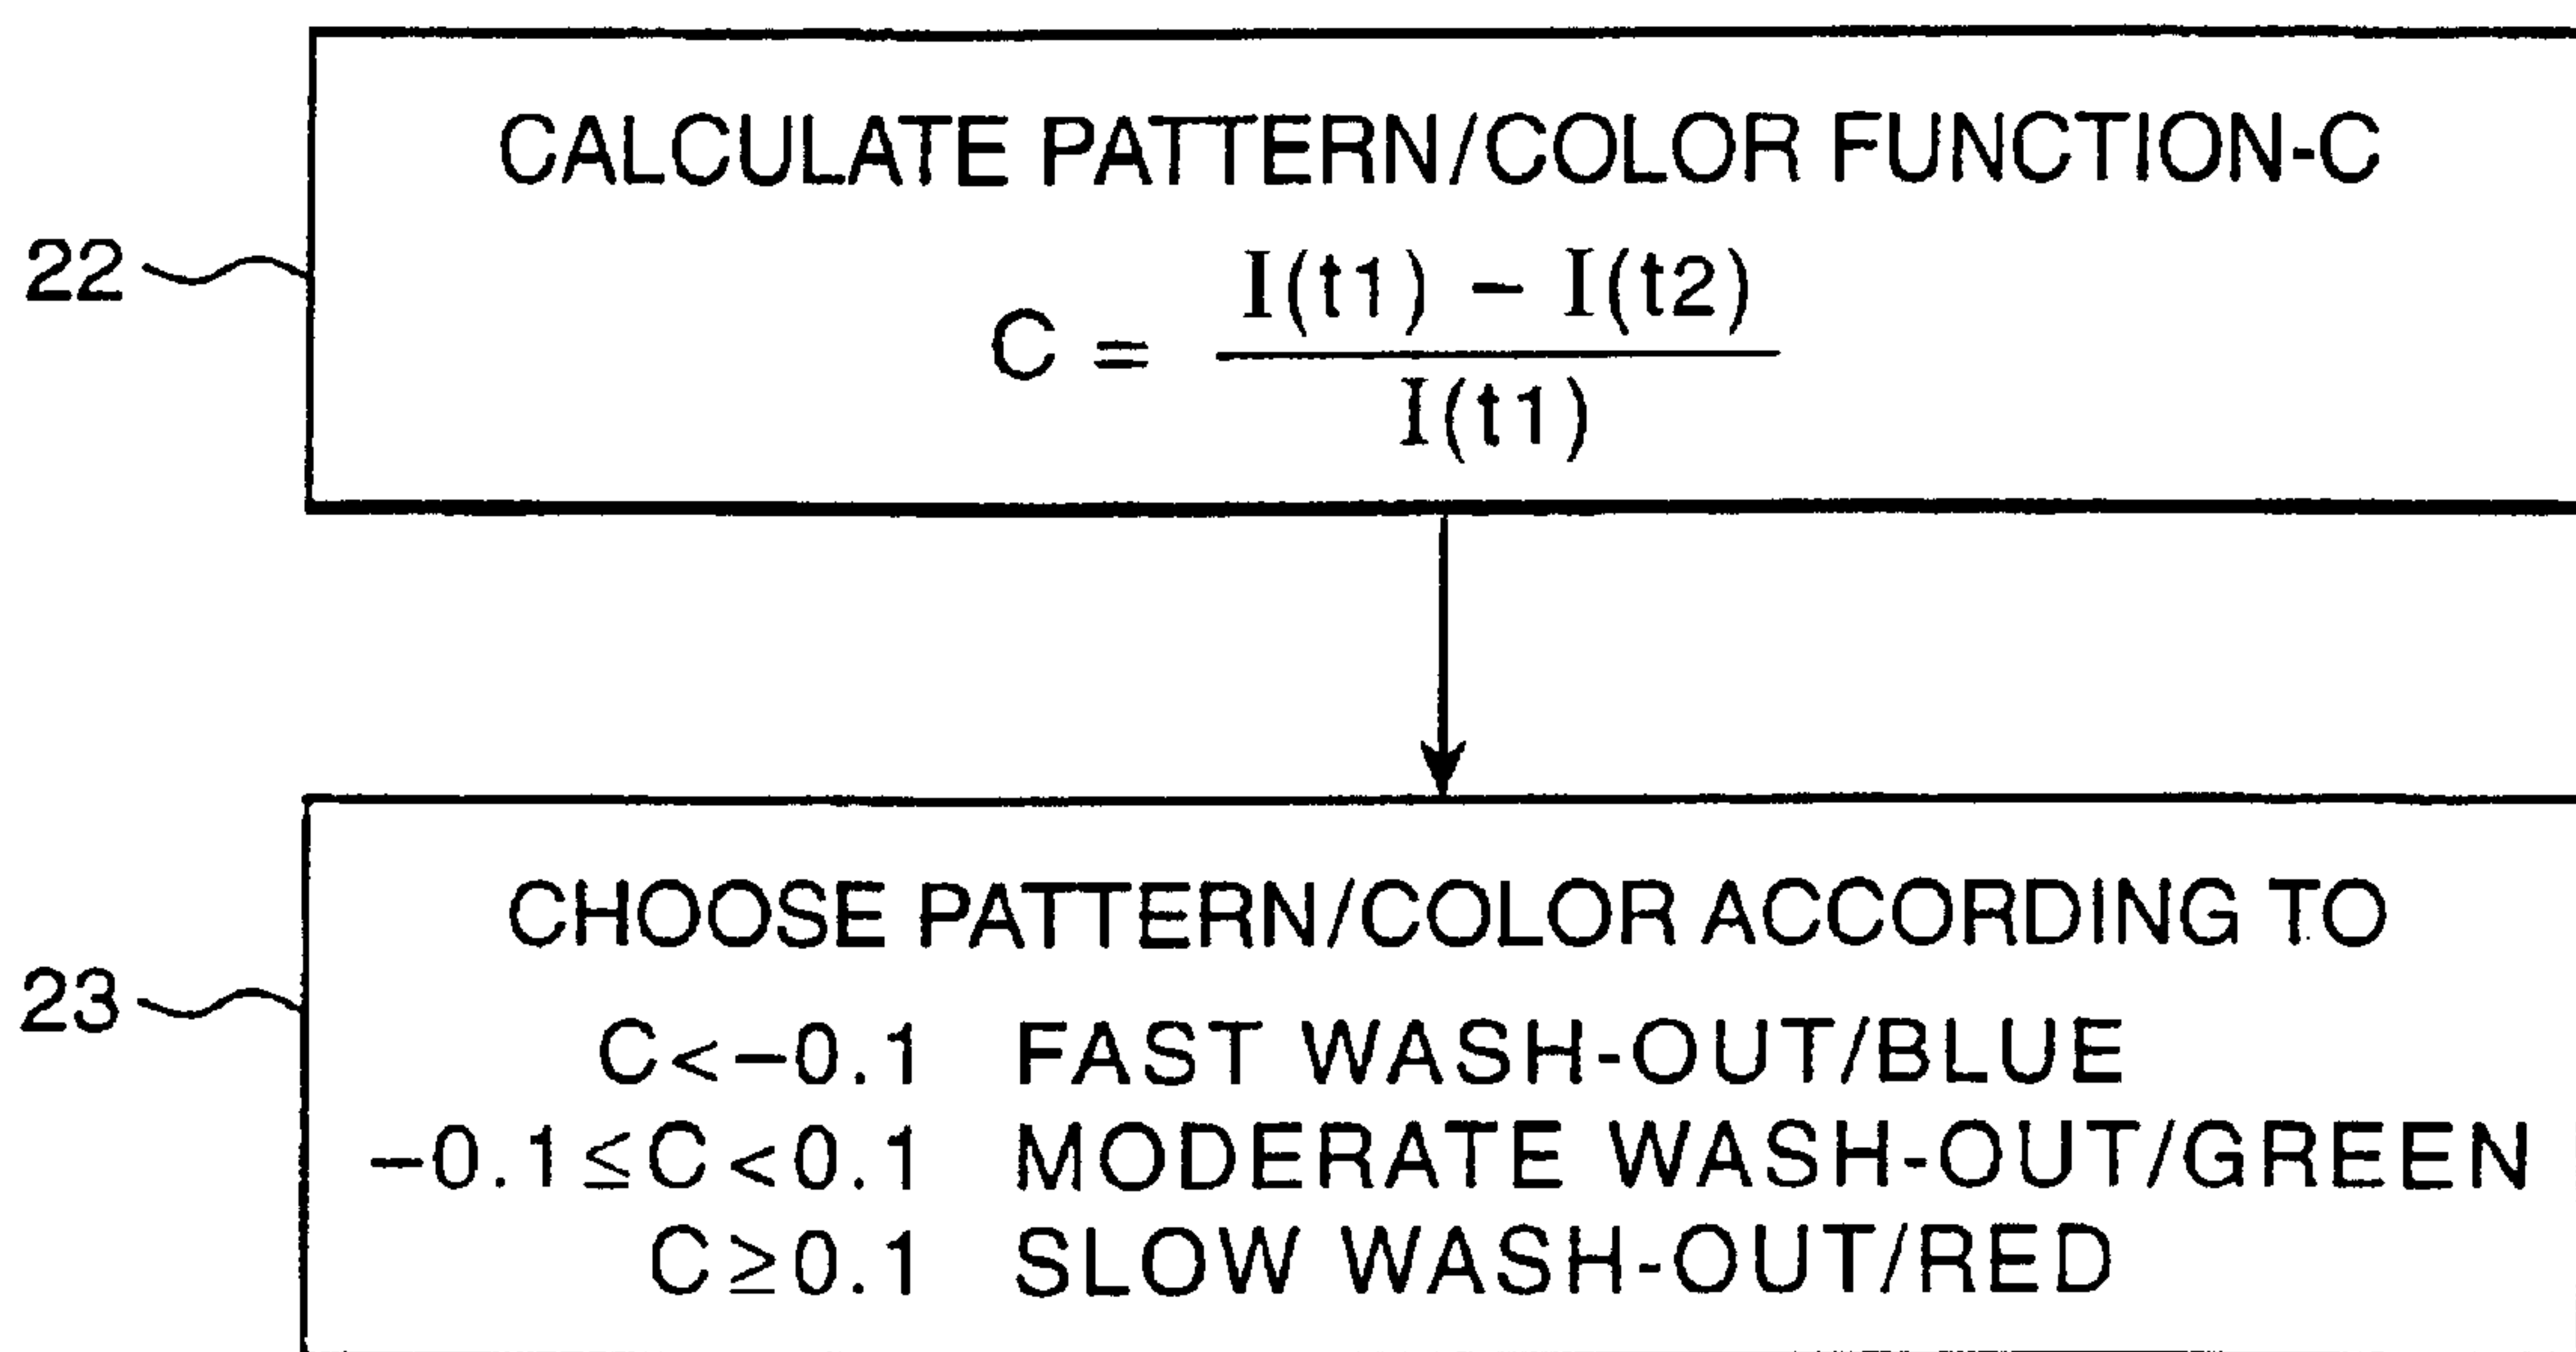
CALCULATE PATTERN/COLOR FUNCTION-C

22

$C = \frac{I(t1) - I(t2)}{I(t1)}$

CHOOSE PATTERN/COLOR ACCORDING TO

23

$C<-0.1$ FAST WASH-OUT/BLUE

$-0.1\leq C<0.1$ MODERATE WASH-OUT/GREEN

$C\geq 0.1$ SLOW WASH-OUT/RED